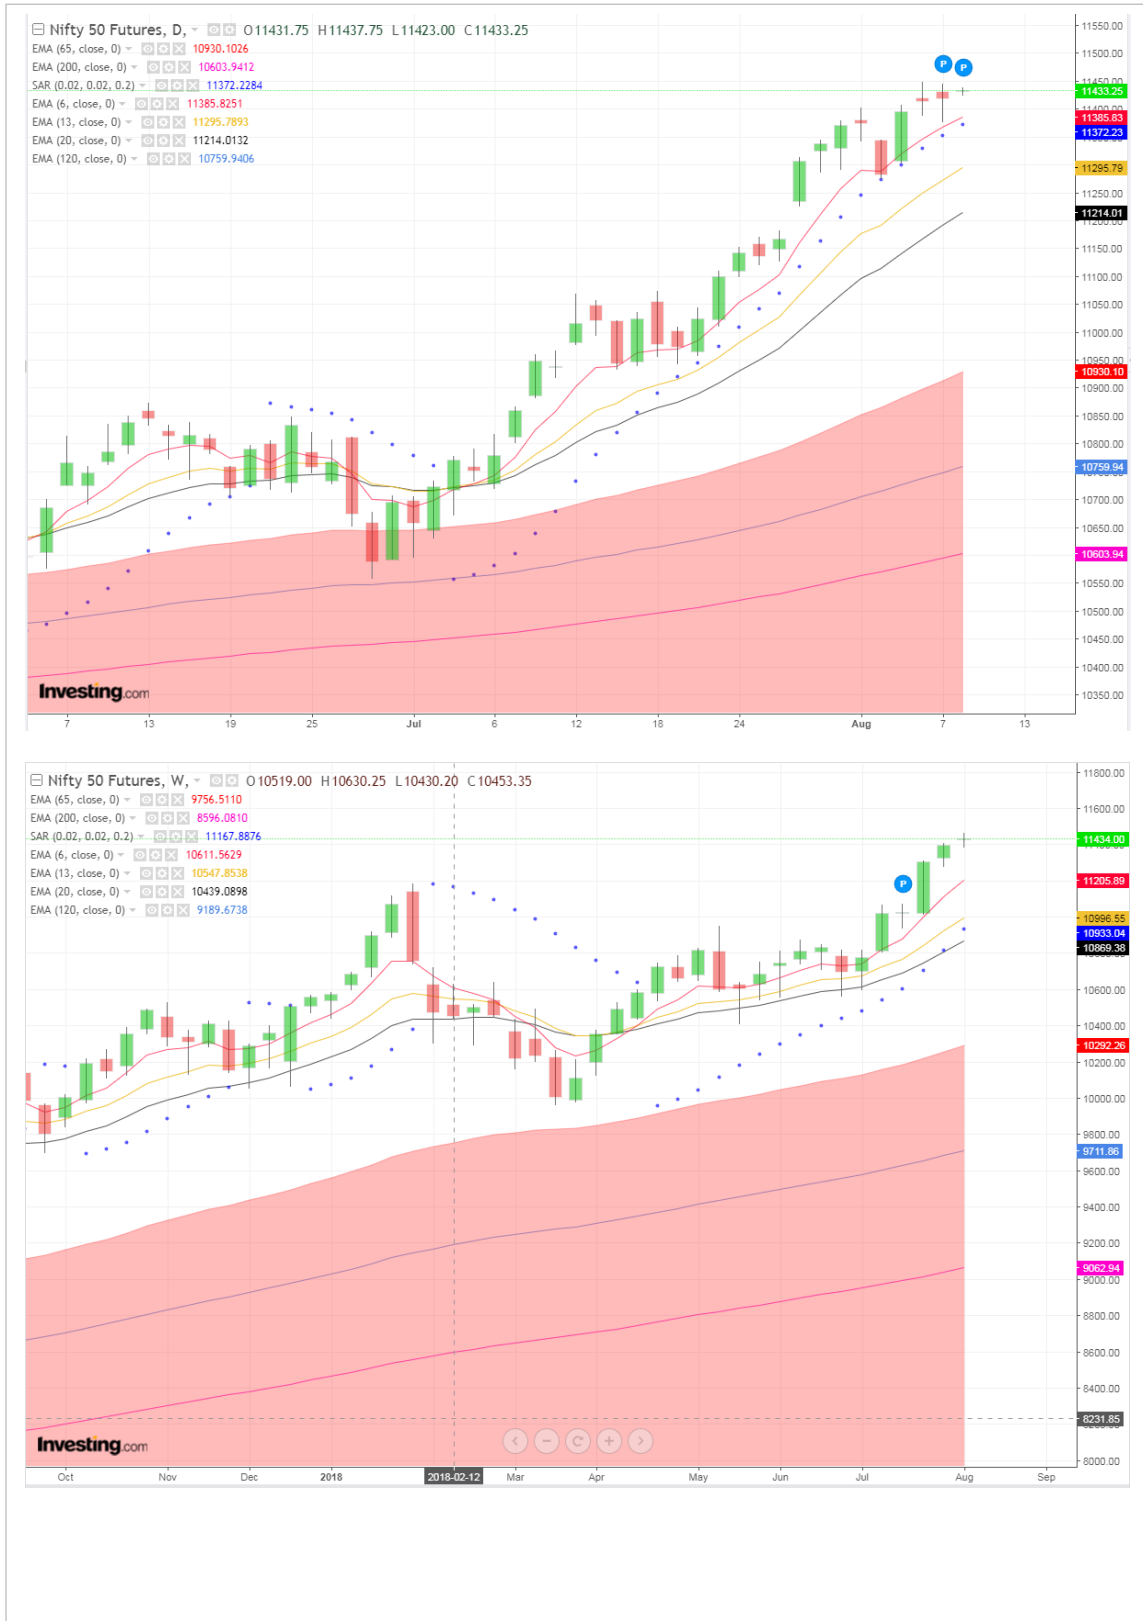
Nifty 50 Futures, D, O11431.75 H11437.75 L11423.00 C11433.25
EMA (65, close, 0) 10930.1026
EMA (200, close, 0) 10603.9412
SAR (0.02, 0.02, 0.2) 11372.2284
EMA (6, close, 0) 11385.8251
EMA (13, close, 0) 11295.7893
EMA (20, close, 0) 11214.0132
EMA (120, close, 0) 10759.9406

11550.00
11500.00
11450.00
11433.25
11385.83
11372.23
11295.79
11250.00
11214.01
11150.00
11100.00
11050.00
11000.00
10950.00
10930.10
10900.00
10850.00
10800.00
10759.94
10700.00
10650.00
10603.94
10550.00
10500.00
10450.00
10400.00
10350.00

P P

Investing.com

7 13 19 25 Jul 6 12 18 24 Aug 7 13

Nifty 50 Futures, W, O10519.00 H10630.25 L10430.20 C10453.35
EMA (65, close, 0) 9756.5110
EMA (200, close, 0) 8596.0810
SAR (0.02, 0.02, 0.2) 11167.8876
EMA (6, close, 0) 10611.5629
EMA (13, close, 0) 10547.8538
EMA (20, close, 0) 10439.0898
EMA (120, close, 0) 9189.6738

11800.00
11600.00
11434.00
11205.89
10996.55
10933.04
10869.38
10600.00
10400.00
10292.26
10200.00
10000.00
9800.00
9711.86
9600.00
9400.00
9200.00
9062.94
9000.00
8800.00
8600.00
8400.00
8231.85
8000.00

P

Investing.com

Oct Nov Dec 2018 2018-02-12 Mar Apr May Jun Jul Aug Sep